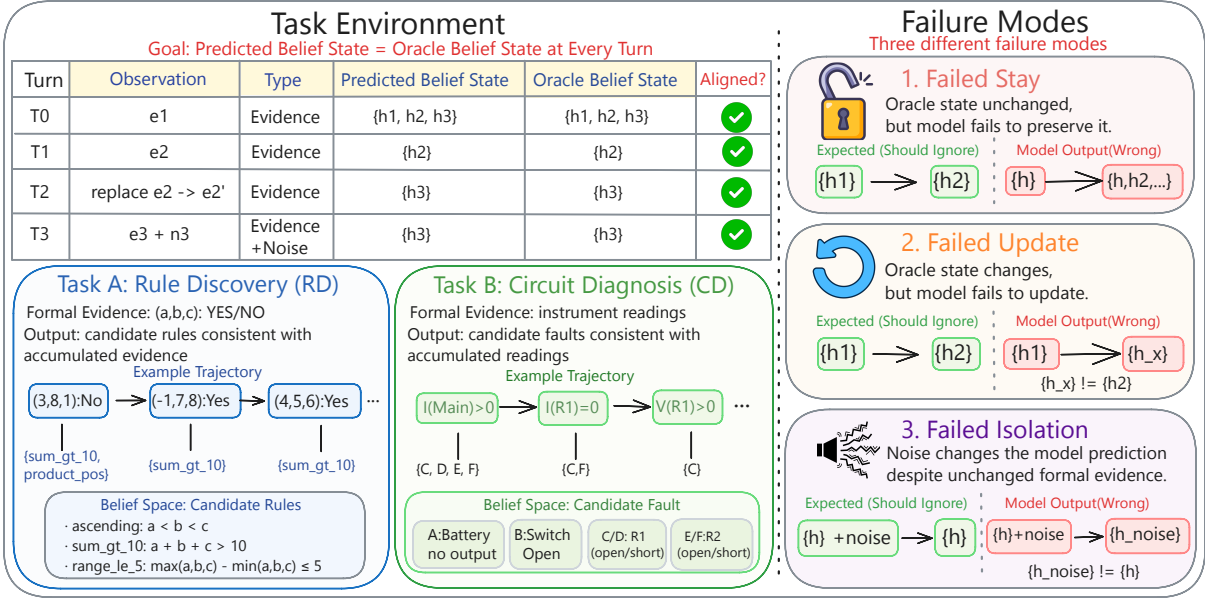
Task Environment

Goal: Predicted Belief State = Oracle Belief State at Every Turn

| Turn | Observation | Type | Predicted Belief State | Oracle Belief State | Aligned? |
|---|---|---|---|---|---|
| T0 | e1 | Evidence | {h1, h2, h3} | {h1, h2, h3} | |
| T1 | e2 | Evidence | {h2} | {h2} | |
| T2 | replace e2 -> e2' | Evidence | {h3} | {h3} | |
| T3 | e3 + n3 | Evidence +Noise | {h3} | {h3} | |

Task A: Rule Discovery (RD)

Formal Evidence: (a,b,c): YES/NO
Output: candidate rules consistent with accumulated evidence

Example Trajectory

(3,8,1):No → (-1,7,8):Yes → (4,5,6):Yes ···

{sum_gt_10, product_pos}
{sum_gt_10}
{sum_gt_10}

Belief Space: Candidate Rules
· ascending: a < b < c
· sum_gt_10: a + b + c > 10
· range_le_5: max(a,b,c) - min(a,b,c) ≤ 5

Task B: Circuit Diagnosis (CD)

Formal Evidence: instrument readings
Output: candidate faults consistent with accumulated readings

Example Trajectory

I(Main)>0 → I(R1)=0 → V(R1)>0 ···

{C, D, E, F}
{C,F}
{C}

Belief Space: Candidate Fault
A:Battery no output
B:Switch Open
C/D: R1 (open/short)
E/F:R2 (open/short)

Failure Modes

Three different failure modes

1. Failed Stay
Oracle state unchanged, but model fails to preserve it.
Expected (Should Ignore)
{h1} → {h2}
Model Output(Wrong)
{h} → {h,h2,...}

2. Failed Update
Oracle state changes, but model fails to update.
Expected (Should Ignore)
{h1} → {h2}
Model Output(Wrong)
{h1} → {h_x}
{h_x} != {h2}

3. Failed Isolation
Noise changes the model prediction despite unchanged formal evidence.
Expected (Should Ignore)
{h} +noise → {h}
Model Output(Wrong)
{h}+noise → {h_noise}
{h_noise} != {h}